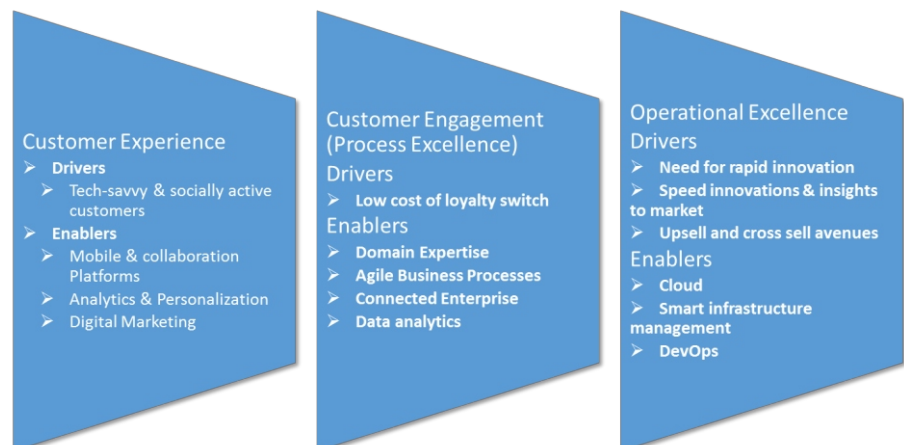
Customer Experience

➢ Drivers
➢ Tech-savvy & socially active customers
➢ Enablers
➢ Mobile & collaboration Platforms
➢ Analytics & Personalization
➢ Digital Marketing

Customer Engagement (Process Excellence)

Drivers
➢ Low cost of loyalty switch

Enablers
➢ Domain Expertise
➢ Agile Business Processes
➢ Connected Enterprise
➢ Data analytics

Operational Excellence

Drivers
➢ Need for rapid innovation
➢ Speed innovations & insights to market
➢ Upsell and cross sell avenues

Enablers
➢ Cloud
➢ Smart infrastructure management
➢ DevOps